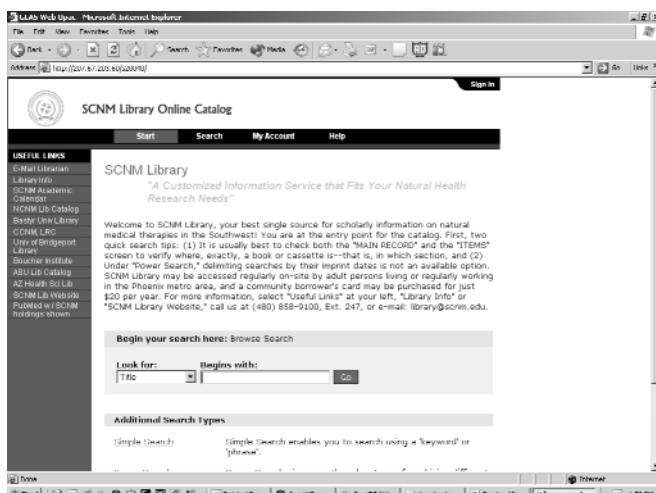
LLAS Web Opac - Microsoft Internet Explorer

File Edit View Favorites Tools Help

Back Search Favorites Media

Address http://207.67.203.60/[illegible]

Go Links

Sign In

SCNM Library Online Catalog

Start Search My Account Help

USEFUL LINKS
E-Mail Librarian
Library Info
SCNM Academic Calendar
NCNM Lib Catalog
Bastyr Univ Library
CCNM LRC
Univ of Bridgeport Library
Boucher Institute
ASU Lib Catalog
AZ Health Sci Lib
SCNM Lib Website
PubMed w/ SCNM holdings shown

SCNM Library

"A Customized Information Service that Fits Your Natural Health Research Needs"

Welcome to SCNM Library, your best single source for scholarly information on natural medical therapies in the Southwest! You are at the entry point for the catalog. First, two quick search tips: (1) It is usually best to check both the "MAIN RECORD" and the "ITEMS" screen to verify where, exactly, a book or cassette is--that is, in which section, and (2) Under "Power Search," delimiting searches by their imprint dates is not an available option. SCNM Library may be accessed regularly on-site by adult persons living or regularly working in the Phoenix metro area, and a community borrower's card may be purchased for just $20 per year. For more information, select "Useful Links" at your left, "Library Info" or "SCNM Library Website," call us at (480) 858-9100, Ext. 247, or e-mail: library@scnm.edu.

Begin your search here: Browse Search

Look for: Title

Begins with:

Go

Additional Search Types

Simple Search

Simple Search enables you to search using a "keyword" or "phrase".

Done

Internet